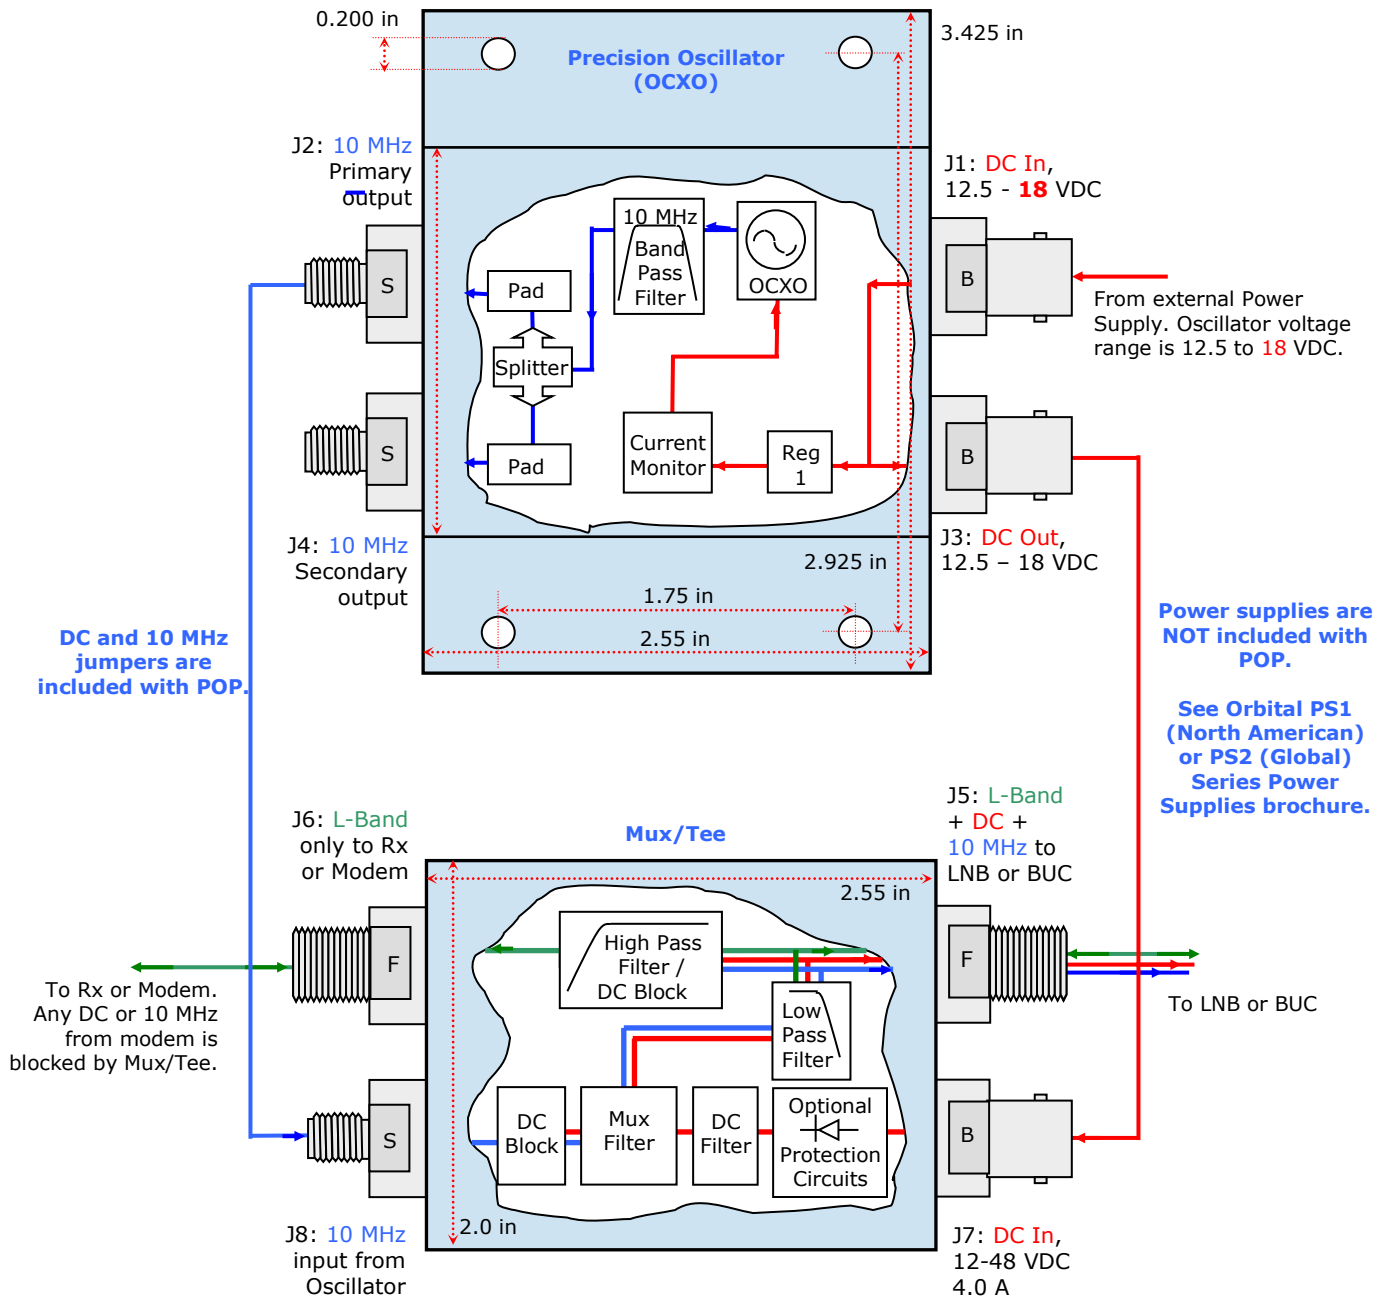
0.200 in

Precision Oscillator (OCXO)

3.425 in

J2: 10 MHz Primary output

J1: DC In, 12.5 - 18 VDC

10 MHz Band Pass Filter

OCXO

Pad

Splitter

Pad

Current Monitor

Reg 1

S

S

B

B

From external Power Supply. Oscillator voltage range is 12.5 to 18 VDC.

J4: 10 MHz Secondary output

J3: DC Out, 12.5 – 18 VDC

2.925 in

1.75 in

2.55 in

DC and 10 MHz jumpers are included with POP.

Power supplies are NOT included with POP.

See Orbital PS1 (North American) or PS2 (Global) Series Power Supplies brochure.

J6: L-Band only to Rx or Modem

Mux/Tee

J5: L-Band + DC + 10 MHz to LNB or BUC

2.55 in

High Pass Filter / DC Block

F

F

Low Pass Filter

To Rx or Modem. Any DC or 10 MHz from modem is blocked by Mux/Tee.

To LNB or BUC

DC Block

Mux Filter

DC Filter

Optional Protection Circuits

S

B

2.0 in

J8: 10 MHz input from Oscillator

J7: DC In, 12-48 VDC 4.0 A